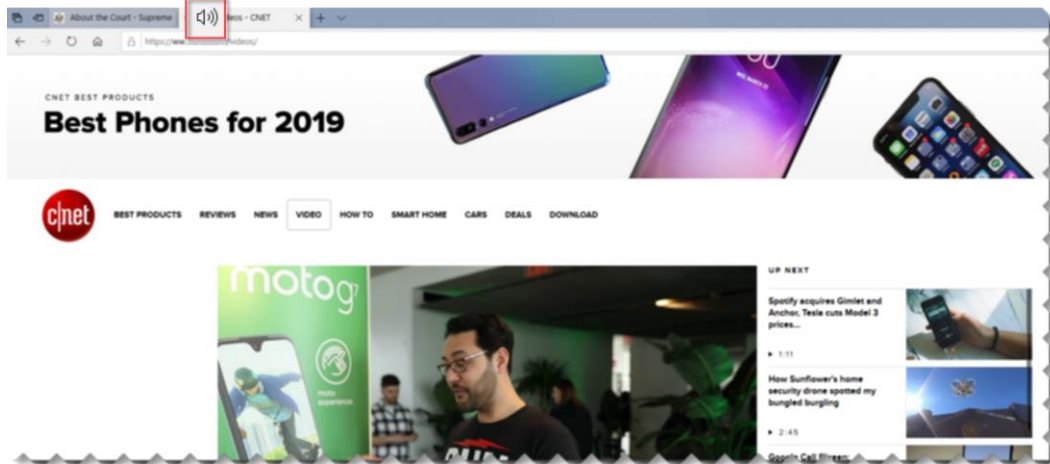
About the Court - Supreme

deos - CNET

https://ww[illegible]/videos/

CNET BEST PRODUCTS

Best Phones for 2019

cnet

BEST PRODUCTS REVIEWS NEWS VIDEO HOW TO SMART HOME CARS DEALS DOWNLOAD

motog7

UP NEXT

Spotify acquires Gimlet and Anchor, Tesla cuts Model 3 prices...

1:11

How Sunflower's home security drone spotted my bungled burgling

2:45

Google Call Screen: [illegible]